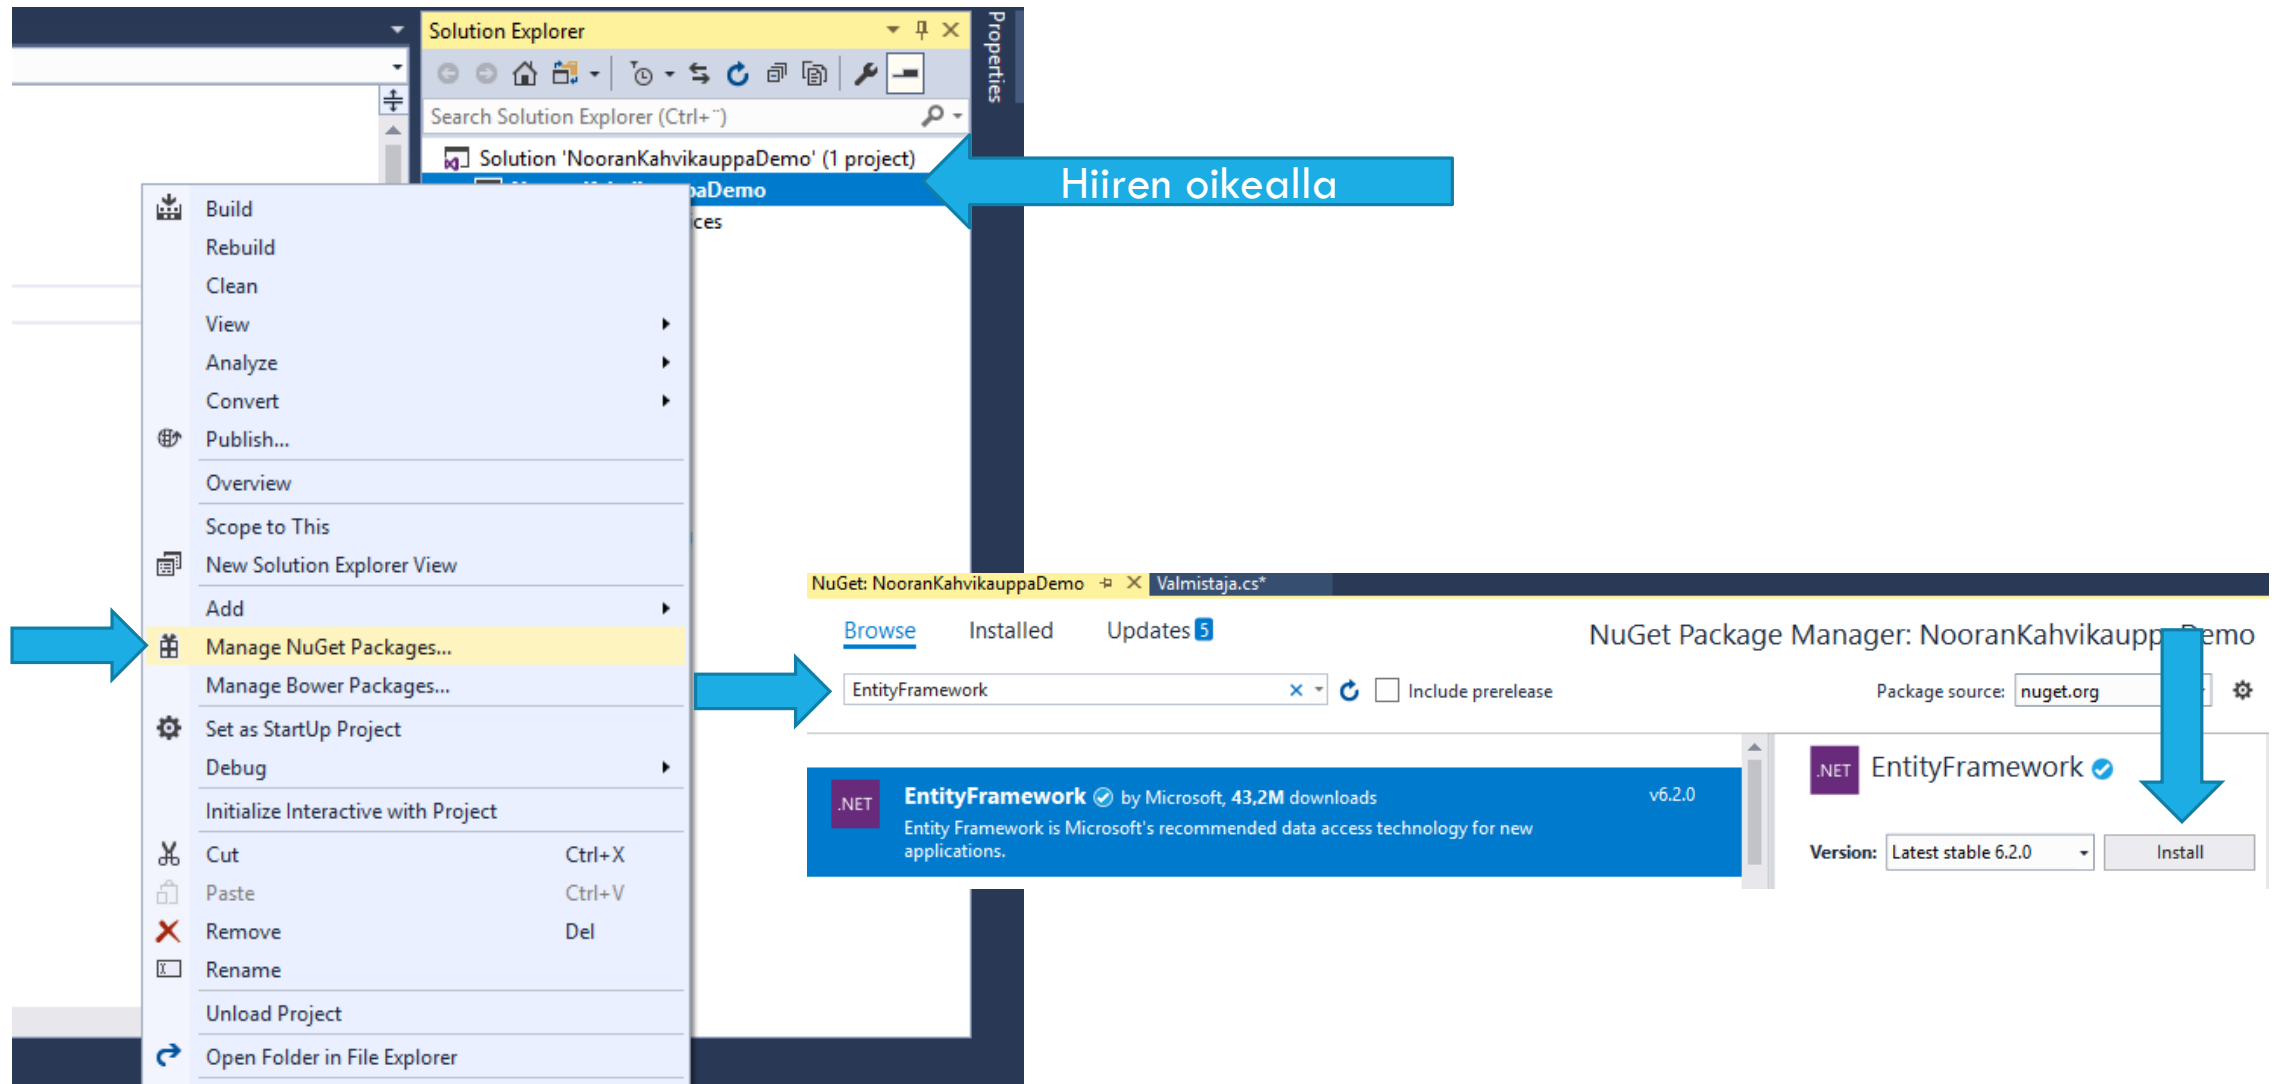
Solution Explorer

Properties

Search Solution Explorer (Ctrl+¨)

Solution 'NooranKahvikauppaDemo' (1 project)

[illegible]paDemo

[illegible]ces

Hiiren oikealla

Build
Rebuild
Clean
View
Analyze
Convert
Publish...
Overview
Scope to This
New Solution Explorer View
Add
Manage NuGet Packages...
Manage Bower Packages...
Set as StartUp Project
Debug
Initialize Interactive with Project
Cut Ctrl+X
Paste Ctrl+V
Remove Del
Rename
Unload Project
Open Folder in File Explorer

NuGet: NooranKahvikauppaDemo
Valmistaja.cs*

Browse Installed Updates 5

NuGet Package Manager: NooranKahvikaupp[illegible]emo

EntityFramework

Include prerelease

Package source: nuget.org

.NET EntityFramework by Microsoft, 43,2M downloads v6.2.0
Entity Framework is Microsoft's recommended data access technology for new applications.

.NET EntityFramework

Version: Latest stable 6.2.0

Install